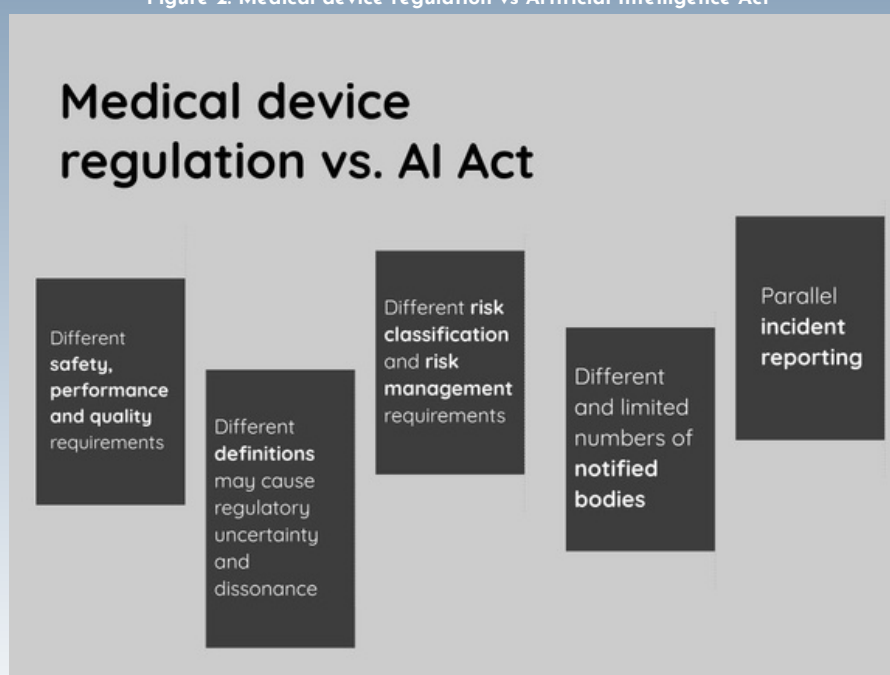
Figure 2: Medical device regulation vs Artificial Intelligence Act

Medical device regulation vs. AI Act

Different safety, performance and quality requirements

Different definitions may cause regulatory uncertainty and dissonance

Different risk classification and risk management requirements

Different and limited numbers of notified bodies

Parallel incident reporting